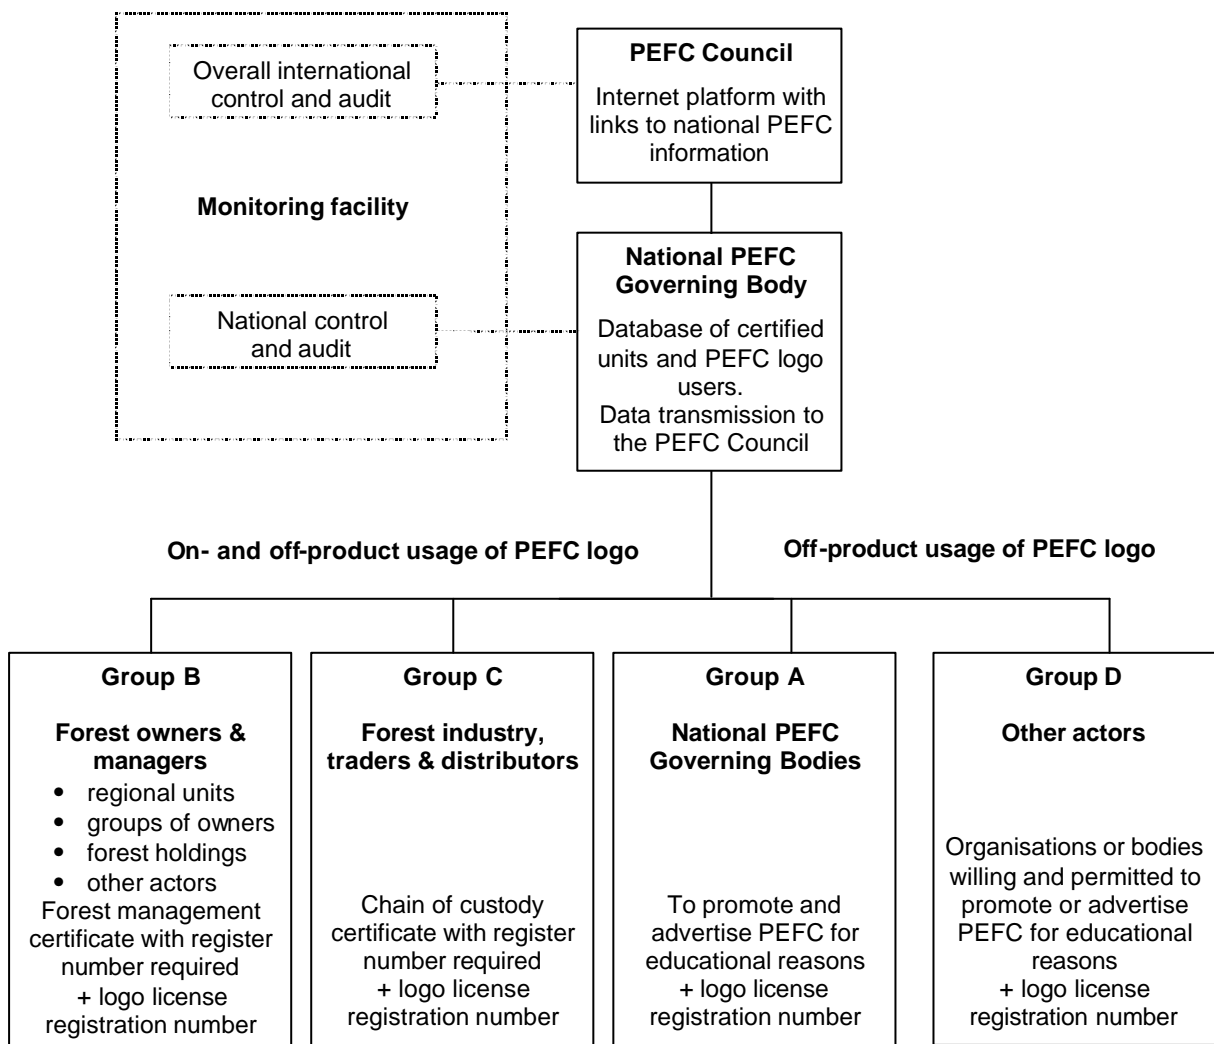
Overall international control and audit

Monitoring facility

National control and audit

PEFC Council

Internet platform with links to national PEFC information

National PEFC Governing Body

Database of certified units and PEFC logo users.
Data transmission to the PEFC Council

On- and off-product usage of PEFC logo

Off-product usage of PEFC logo

Group B

Forest owners & managers

- regional units
- groups of owners
- forest holdings
- other actors

Forest management certificate with register number required
+ logo license registration number

Group C

Forest industry, traders & distributors

Chain of custody certificate with register number required
+ logo license registration number

Group A

National PEFC Governing Bodies

To promote and advertise PEFC for educational reasons
+ logo license registration number

Group D

Other actors

Organisations or bodies willing and permitted to promote or advertise PEFC for educational reasons
+ logo license registration number